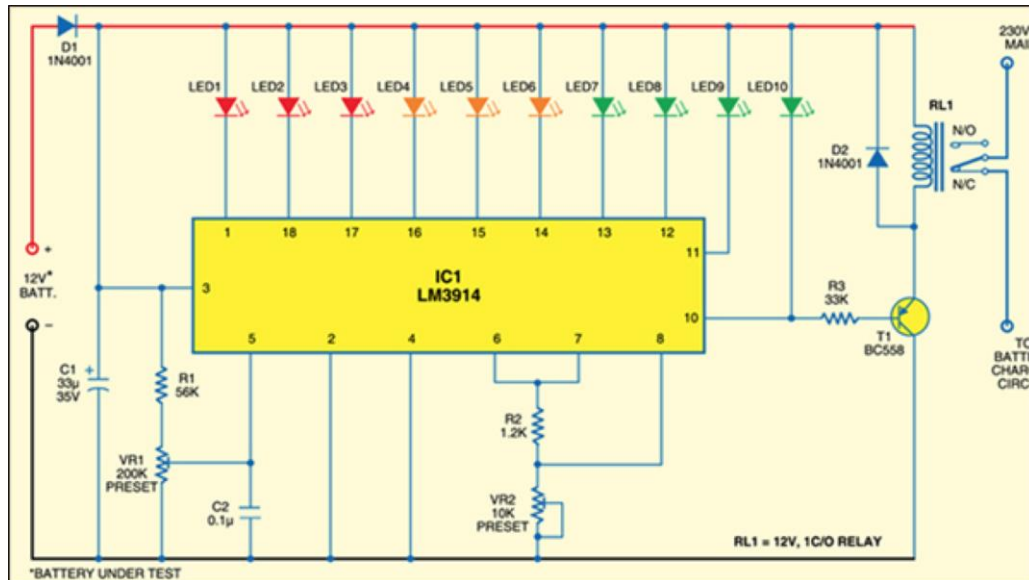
D1
1N4001

LED1 LED2 LED3 LED4 LED5 LED6 LED7 LED8 LED9 LED10

230V
MAI

RL1

N/O

N/C

D2
1N4001

1 18 17 16 15 14 13 12

11

+

12V*
BATT.

−

3

IC1
LM3914

10

R3
33K

T1
BC558

TO
BATTE
CHAR
CIRC

5 2 4 6 7 8

C1
33µ
35V

R1
56K

VR1
200K
PRESET

C2
0.1µ

R2
1.2K

VR2
10K
PRESET

RL1 = 12V, 1C/O RELAY

*BATTERY UNDER TEST